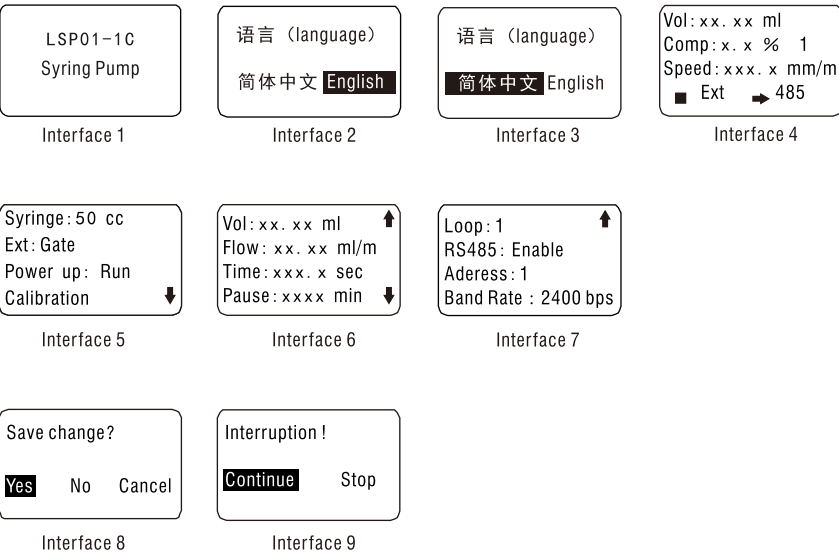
LSP01-1C
Syring Pump

Interface 1

语言 (language)
简体中文 English

Interface 2

语言 (language)
简体中文 English

Interface 3

Vol: xx. xx ml
Comp: x. x % 1
Speed: xxx. x mm/m
■ Ext ➡ 485

Interface 4

Syringe: 50 cc
Ext: Gate
Power up: Run
Calibration ⬇

Interface 5

Vol: xx. xx ml ⬆
Flow: xx. xx ml/m
Time: xxx. x sec
Pause: xxxx min ⬇

Interface 6

Loop: 1 ⬆
RS485: Enable
Aderess: 1
Band Rate : 2400 bps

Interface 7

Save change?
Yes No Cancel

Interface 8

Interruption!
Continue Stop

Interface 9